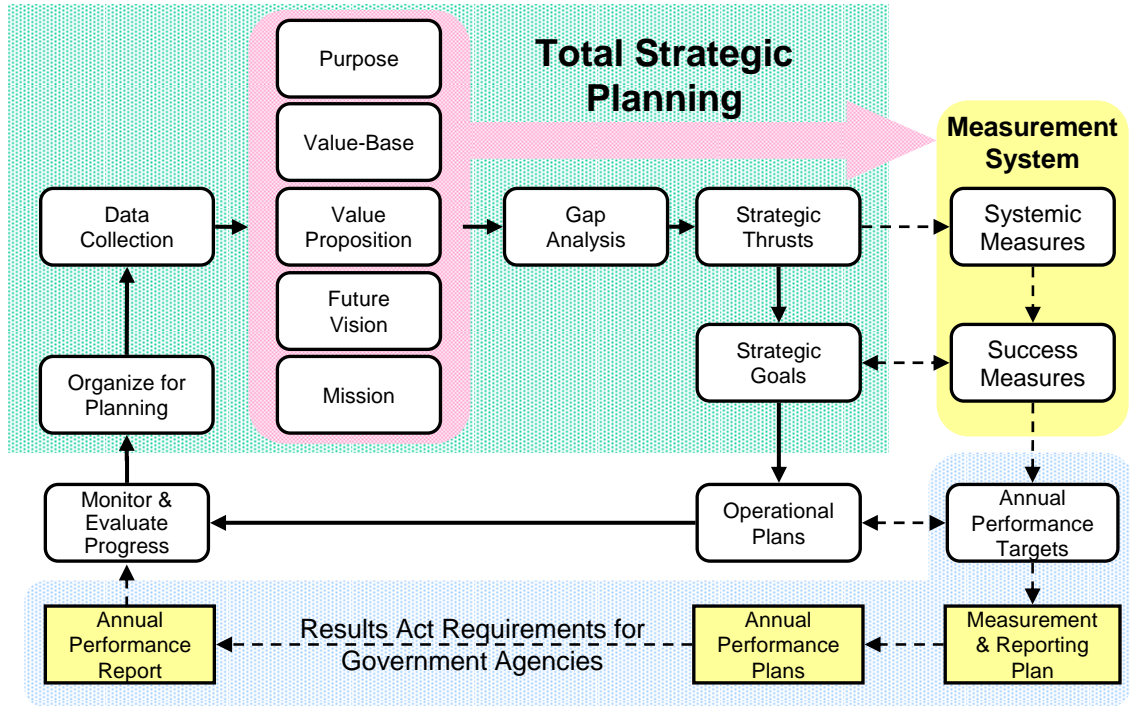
Total Strategic Planning

Purpose

Value-Base

Value Proposition

Future Vision

Mission

Measurement System

Data Collection

Gap Analysis

Strategic Thrusts

Systemic Measures

Organize for Planning

Strategic Goals

Success Measures

Monitor & Evaluate Progress

Operational Plans

Annual Performance Targets

Annual Performance Report

Results Act Requirements for Government Agencies

Annual Performance Plans

Measurement & Reporting Plan